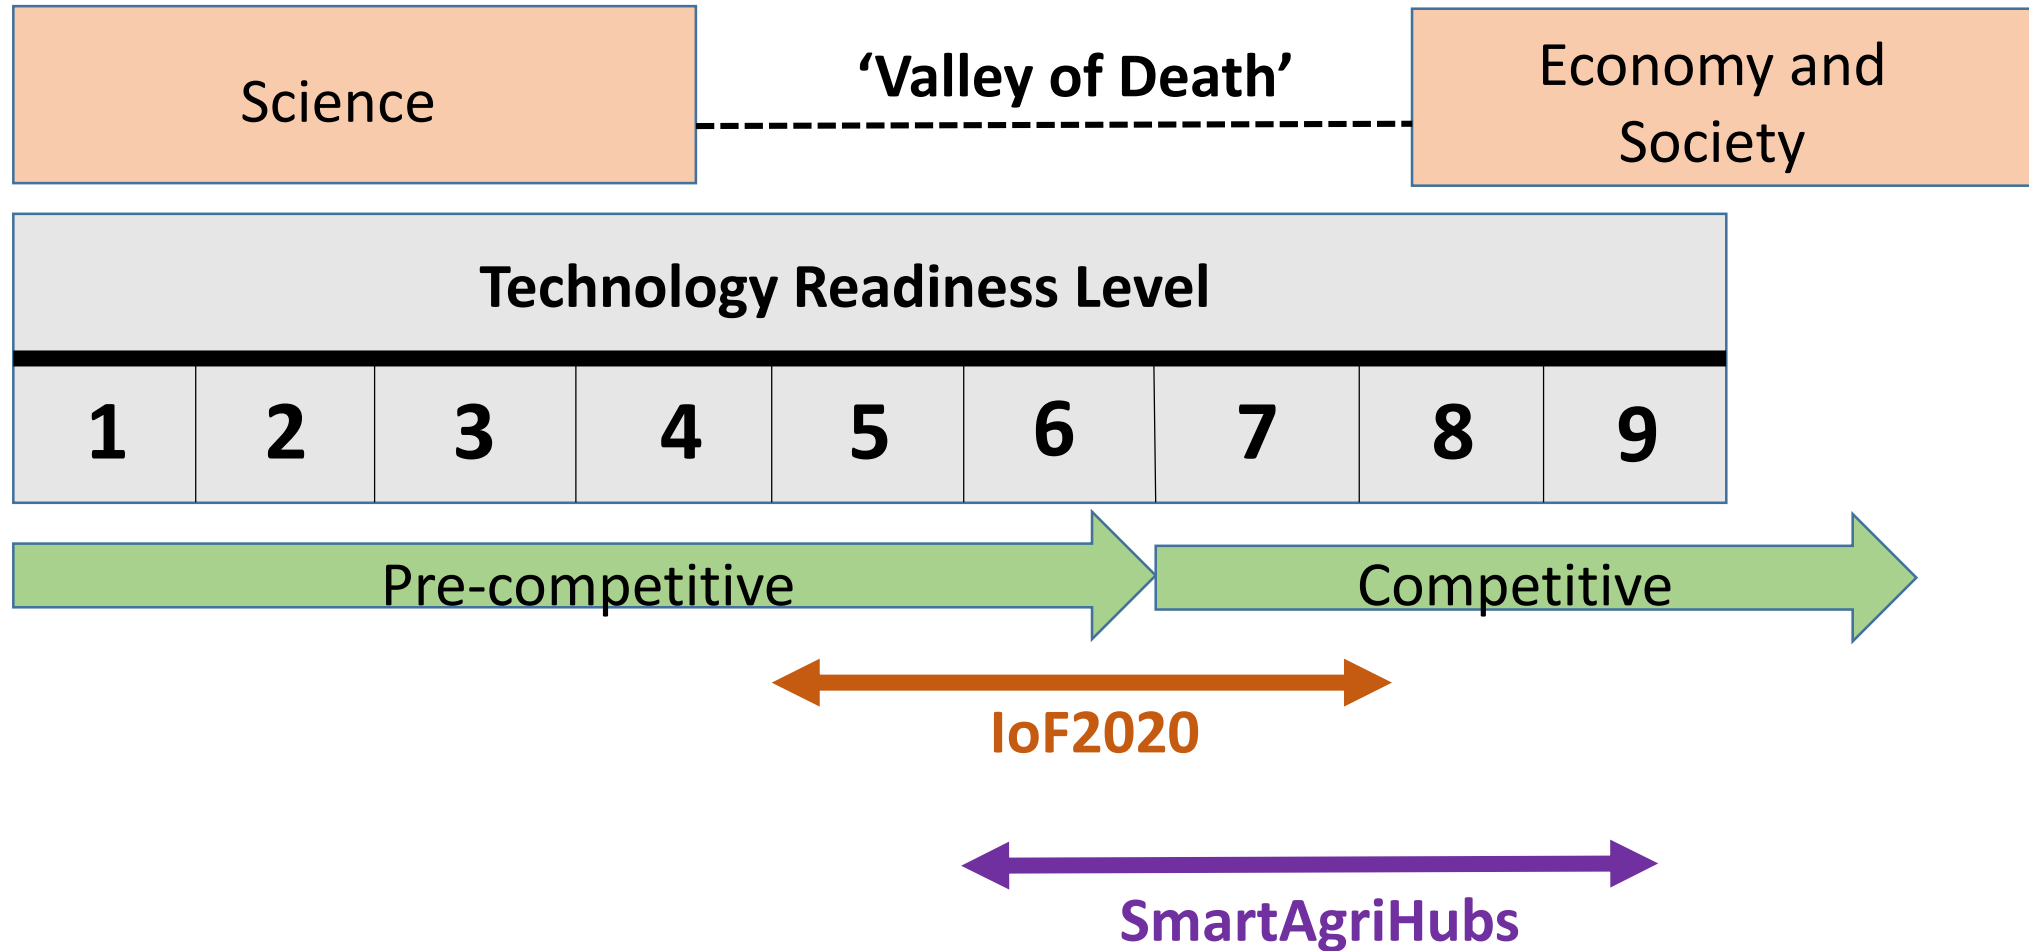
Science

‘Valley of Death’

Economy and Society

Technology Readiness Level

| 1 | 2 | 3 | 4 | 5 | 6 | 7 | 8 | 9 |
|---|---|---|---|---|---|---|---|---|

Pre-competitive

Competitive

IoF2020

SmartAgriHubs